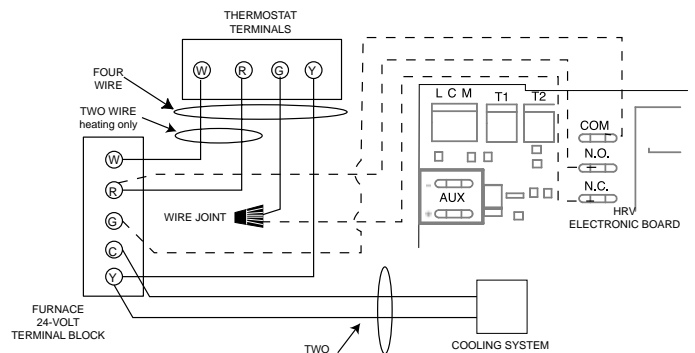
THERMOSTAT TERMINALS

W R G Y

FOUR WIRE

TWO WIRE heating only

W

R

G

C

Y

WIRE JOINT

L C M

T1

T2

AUX

COM

N.O.

N.C.

HRV ELECTRONIC BOARD

FURNACE 24-VOLT TERMINAL BLOCK

TWO

COOLING SYSTEM